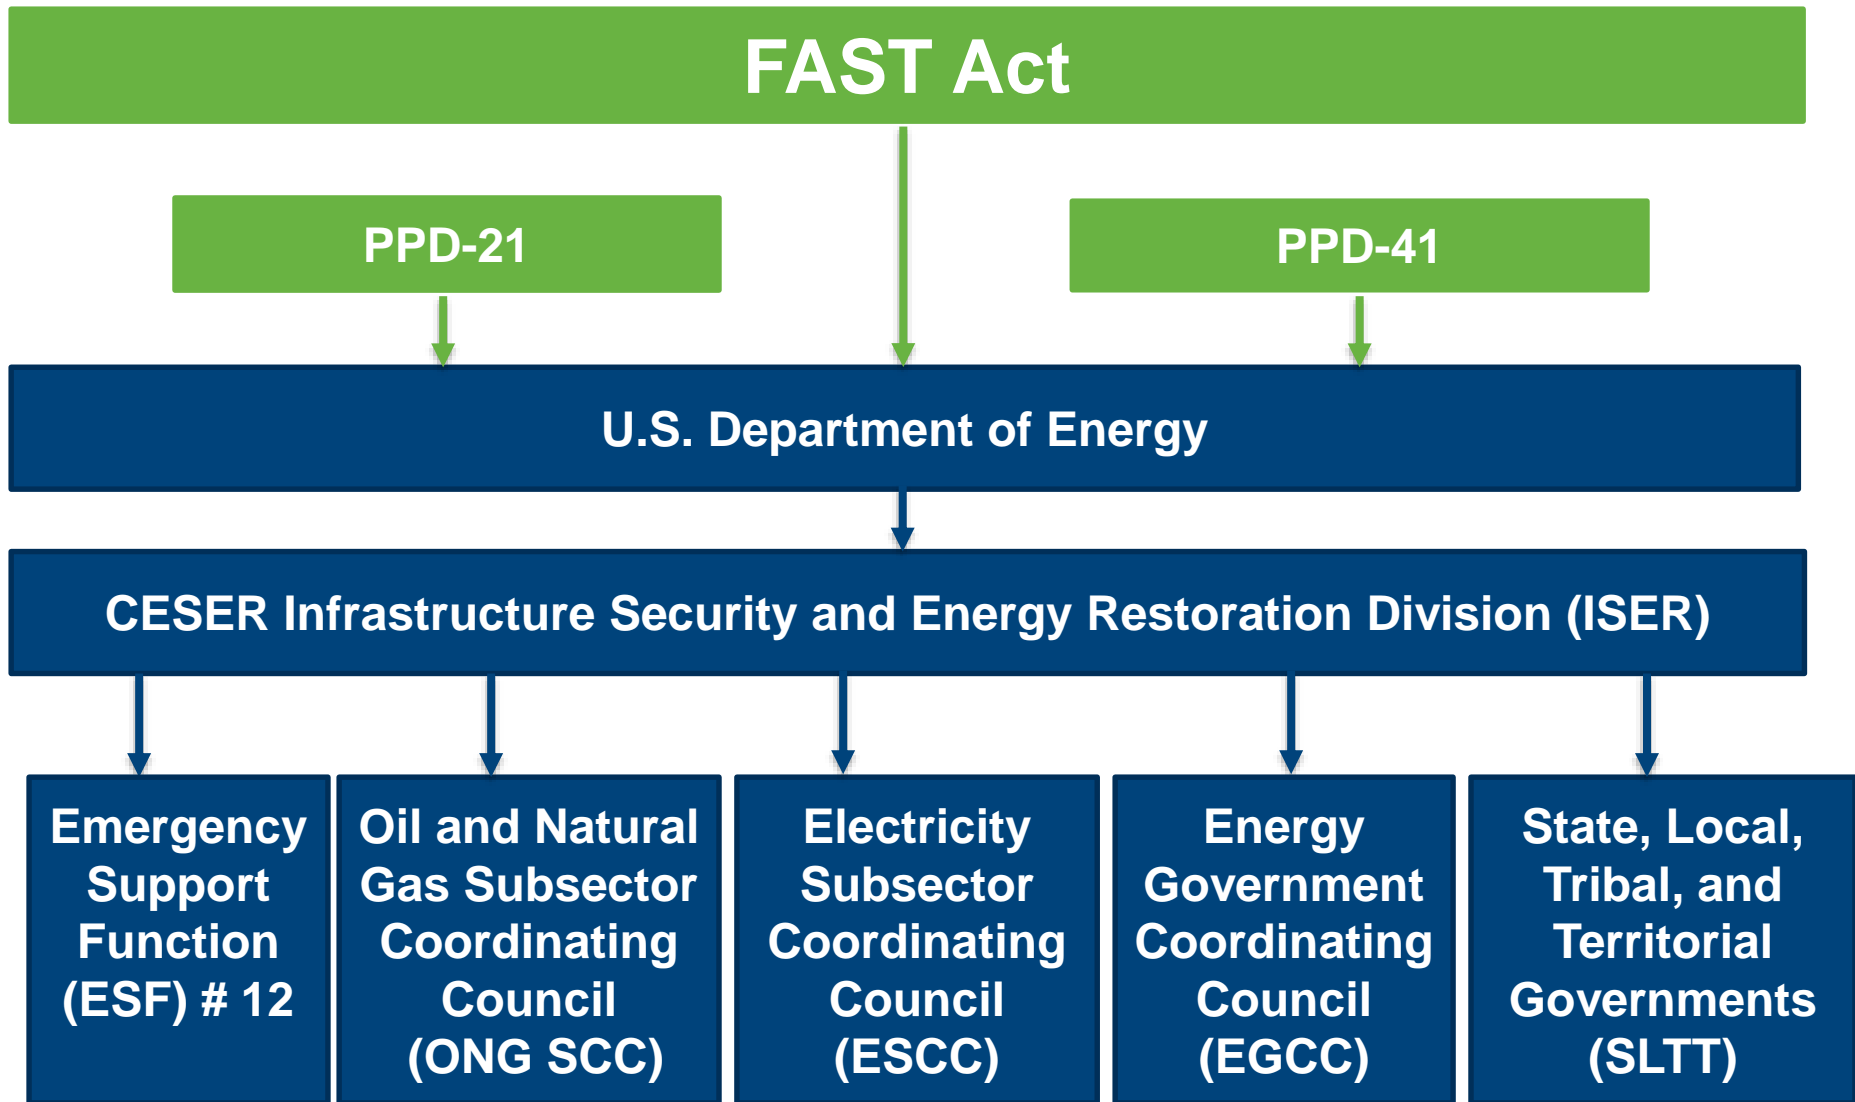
FAST Act

PPD-21

PPD-41

U.S. Department of Energy

CESER Infrastructure Security and Energy Restoration Division (ISER)

Emergency Support Function (ESF) # 12

Oil and Natural Gas Subsector Coordinating Council (ONG SCC)

Electricity Subsector Coordinating Council (ESCC)

Energy Government Coordinating Council (EGCC)

State, Local, Tribal, and Territorial Governments (SLTT)